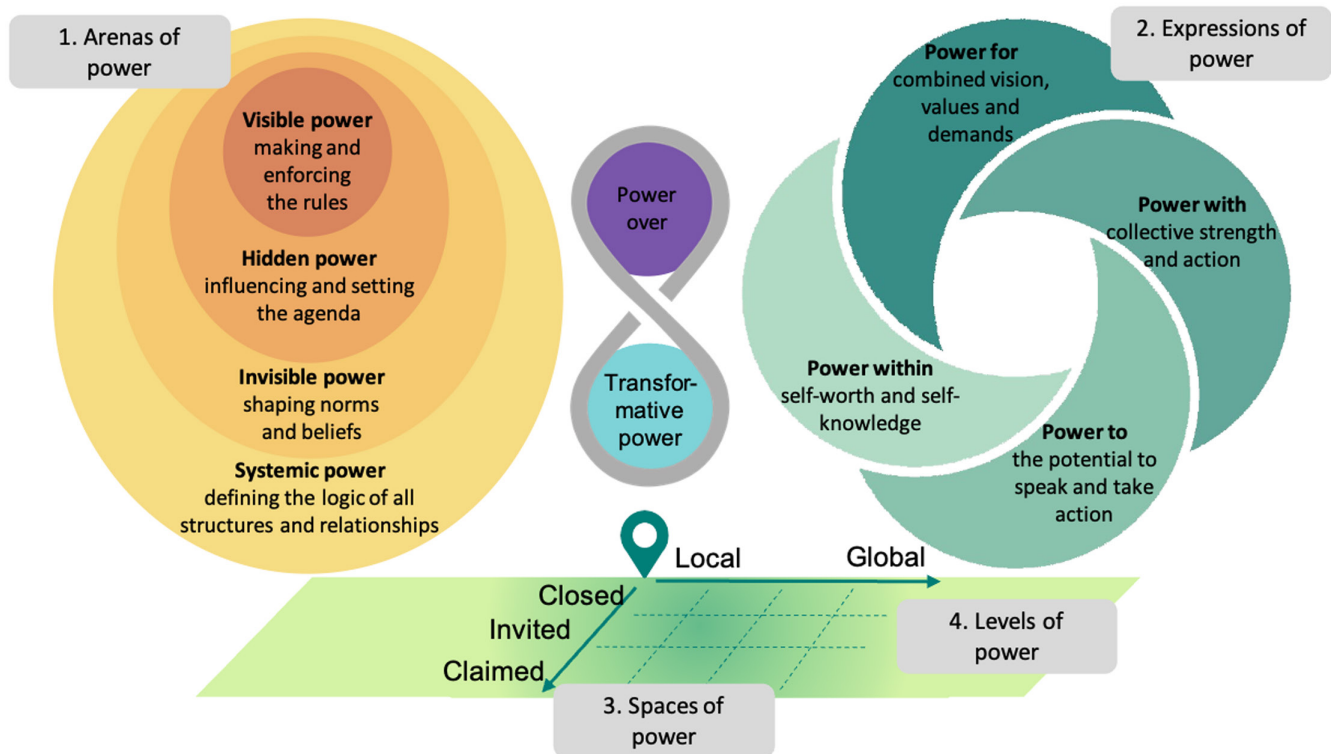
1. Arenas of power

Visible power making and enforcing the rules

Hidden power influencing and setting the agenda

Invisible power shaping norms and beliefs

Systemic power defining the logic of all structures and relationships

Power over

Transformative power

2. Expressions of power

Power for combined vision, values and demands

Power with collective strength and action

Power within self-worth and self-knowledge

Power to the potential to speak and take action

Local

Global

Closed

Invited

Claimed

4. Levels of power

3. Spaces of power